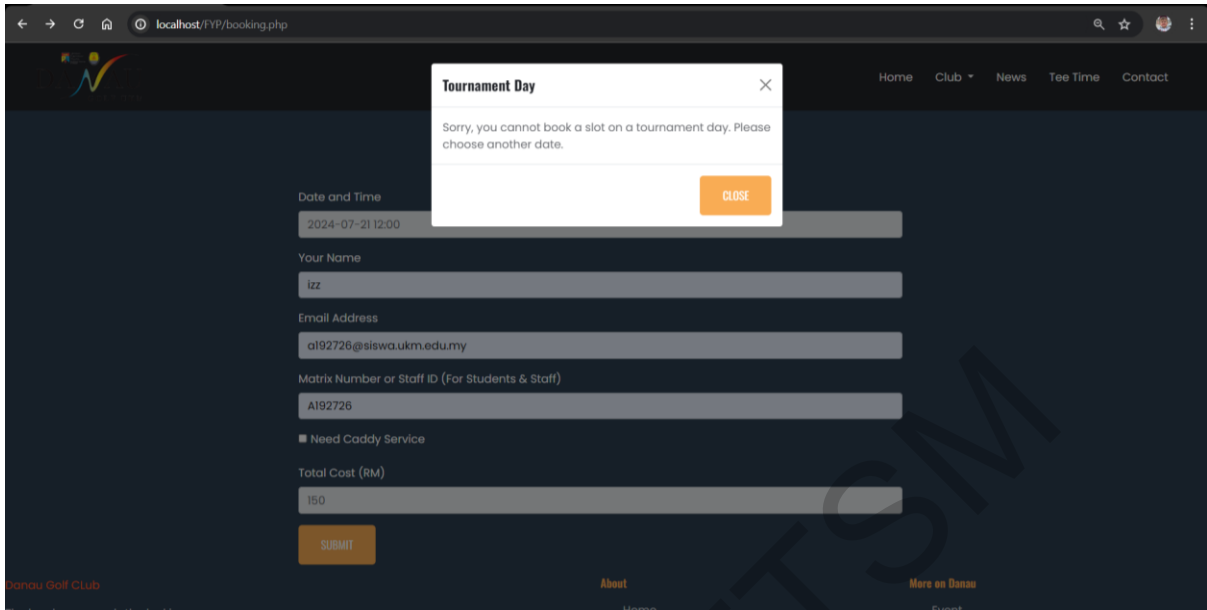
localhost/FYP/booking.php

Home Club News Tee Time Contact

Tournament Day

Sorry, you cannot book a slot on a tournament day. Please choose another date.

CLOSE

Date and Time

2024-07-21 12:00

Your Name

izz

Email Address

a192726@siswa.ukm.edu.my

Matrix Number or Staff ID (For Students & Staff)

A192726

Need Caddy Service

Total Cost (RM)

150

SUBMIT

Danau Golf CLub

About

More on Danau

TSM